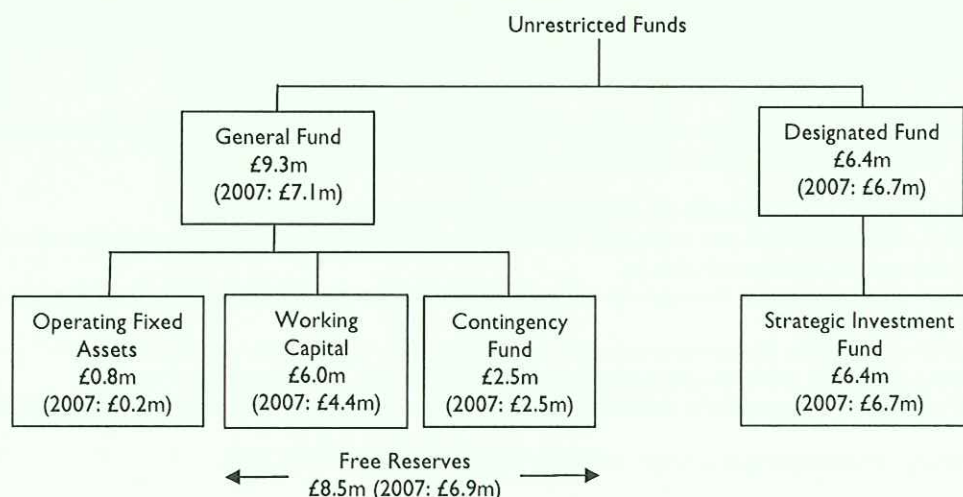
Unrestricted Funds

General Fund
£9.3m
(2007: £7.1m)

Designated Fund
£6.4m
(2007: £6.7m)

Operating Fixed Assets
£0.8m
(2007: £0.2m)

Working Capital
£6.0m
(2007: £4.4m)

Contingency Fund
£2.5m
(2007: £2.5m)

Strategic Investment Fund
£6.4m
(2007: £6.7m)

Free Reserves
£8.5m (2007: £6.9m)